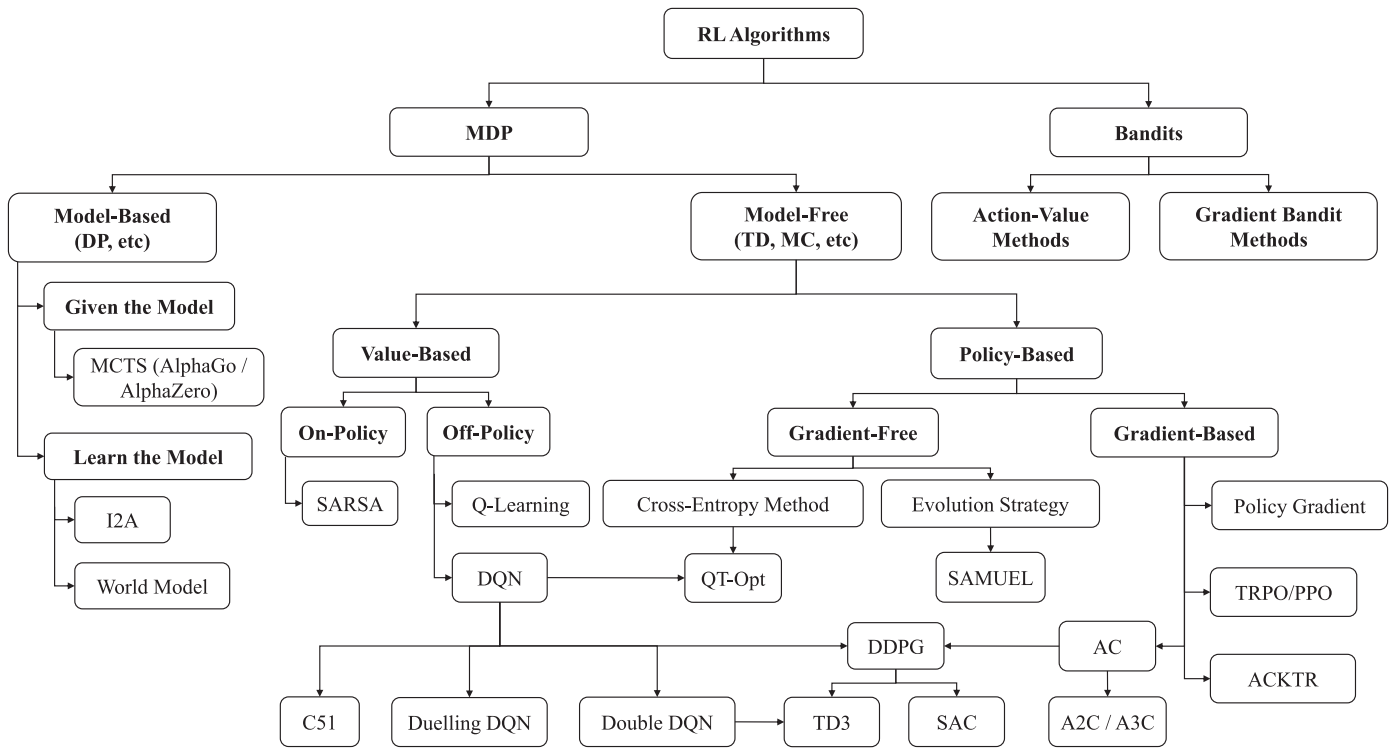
RL Algorithms

MDP

Bandits

Model-Based (DP, etc)

Model-Free (TD, MC, etc)

Action-Value Methods

Gradient Bandit Methods

Given the Model

MCTS (AlphaGo / AlphaZero)

Learn the Model

I2A

World Model

Value-Based

Policy-Based

On-Policy

Off-Policy

SARSA

Q-Learning

DQN

Gradient-Free

Gradient-Based

Cross-Entropy Method

Evolution Strategy

QT-Opt

SAMUEL

Policy Gradient

TRPO/PPO

ACKTR

DDPG

AC

C51

Duelling DQN

Double DQN

TD3

SAC

A2C / A3C